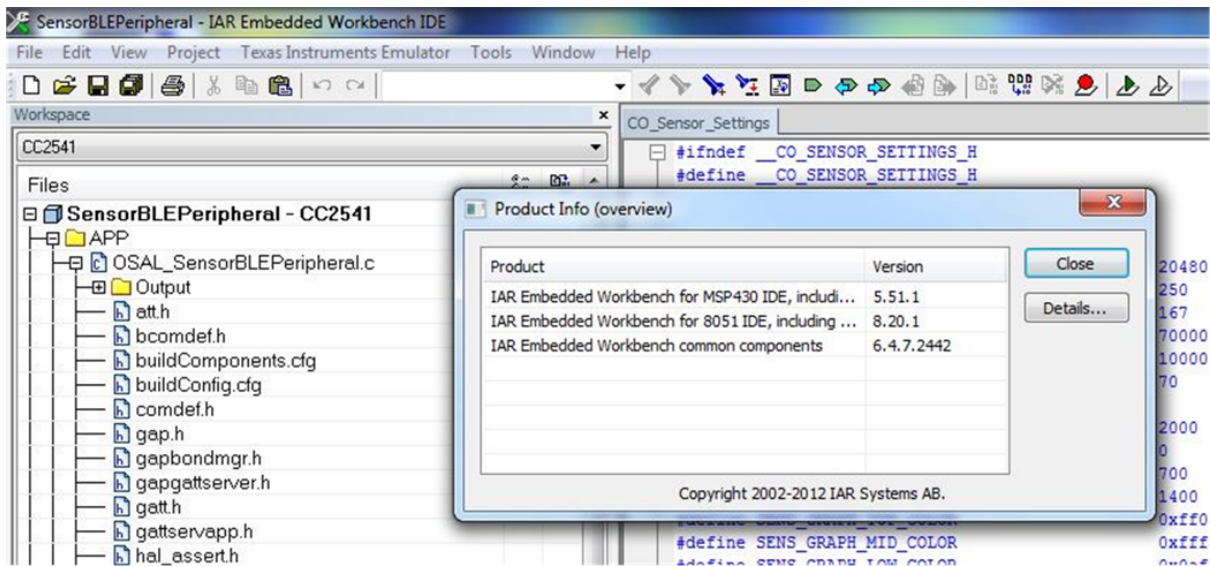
SensorBLEPeripheral - IAR Embedded Workbench IDE

File Edit View Project Texas Instruments Emulator Tools Window Help

Workspace

CC2541

Files

SensorBLEPeripheral - CC2541
APP
OSAL_SensorBLEPeripheral.c
Output
att.h
bcomdef.h
buildComponents.cfg
buildConfig.cfg
comdef.h
gap.h
gapbondmgr.h
gapgattserver.h
gatt.h
gattservapp.h
hal_assert.h

CO_Sensor_Settings

#ifndef __CO_SENSOR_SETTINGS_H
#define __CO_SENSOR_SETTINGS_H

20480
250
167
70000
10000
70

2000
0
700
1400
0xff0
#define SENS_GRAPH_MID_COLOR 0xfff

Product Info (overview)

| Product | Version |
|---|---|
| IAR Embedded Workbench for MSP430 IDE, includi... | 5.51.1 |
| IAR Embedded Workbench for 8051 IDE, including ... | 8.20.1 |
| IAR Embedded Workbench common components | 6.4.7.2442 |

Close
Details...

Copyright 2002-2012 IAR Systems AB.